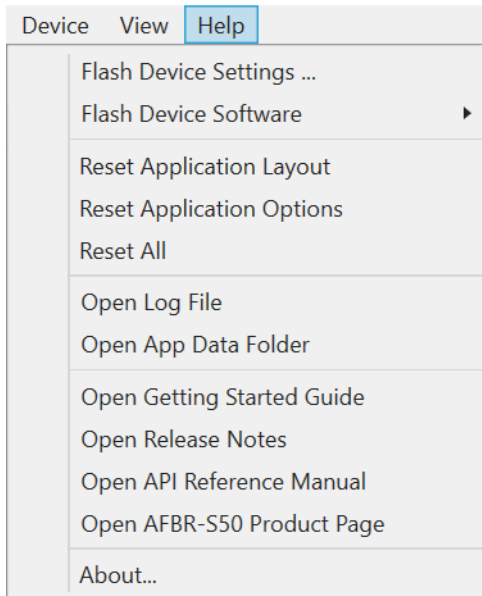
Device View Help

Flash Device Settings ...
Flash Device Software

Reset Application Layout
Reset Application Options
Reset All

Open Log File
Open App Data Folder

Open Getting Started Guide
Open Release Notes
Open API Reference Manual
Open AFBR-S50 Product Page

About...